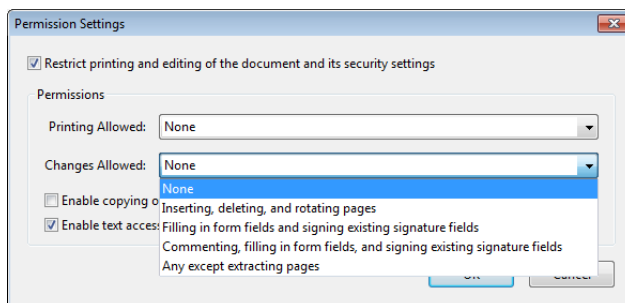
Permission Settings

Restrict printing and editing of the document and its security settings

Permissions

Printing Allowed: None

Changes Allowed: None

None
Inserting, deleting, and rotating pages
Filling in form fields and signing existing signature fields
Commenting, filling in form fields, and signing existing signature fields
Any except extracting pages

Enable copying o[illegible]

Enable text acces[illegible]

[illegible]

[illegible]